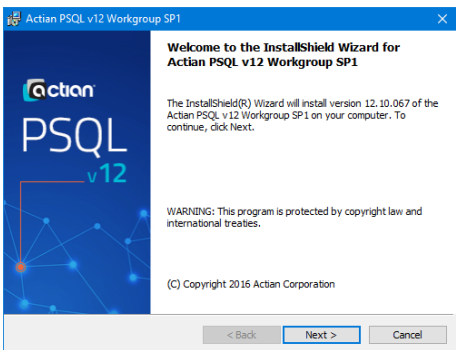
Actian PSQL v12 Workgroup SP1

actian

PSQL

v12

Welcome to the InstallShield Wizard for Actian PSQL v12 Workgroup SP1

The InstallShield(R) Wizard will install version 12.10.067 of the Actian PSQL v12 Workgroup SP1 on your computer. To continue, click Next.

WARNING: This program is protected by copyright law and international treaties.

(C) Copyright 2016 Actian Corporation

< Back

Next >

Cancel